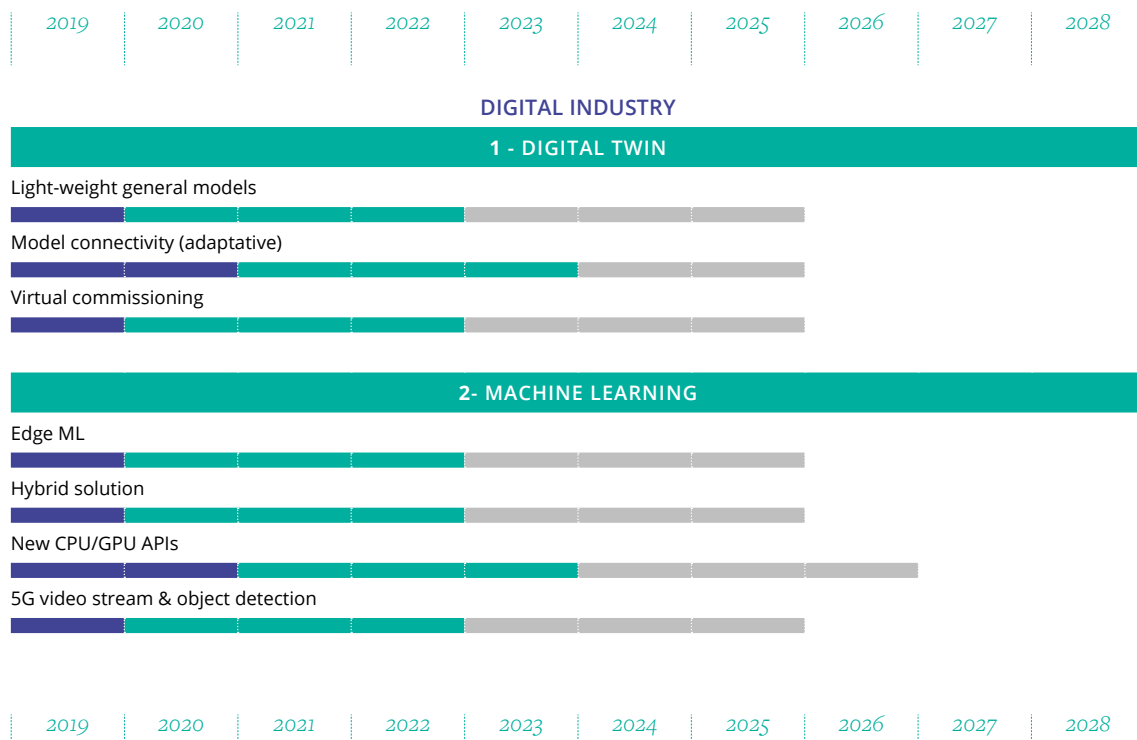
2019 2020 2021 2022 2023 2024 2025 2026 2027 2028

DIGITAL INDUSTRY

1 - DIGITAL TWIN

Light-weight general models

Model connectivity (adaptative)

Virtual commissioning

2- MACHINE LEARNING

Edge ML

Hybrid solution

New CPU/GPU APIs

5G video stream & object detection

2019 2020 2021 2022 2023 2024 2025 2026 2027 2028